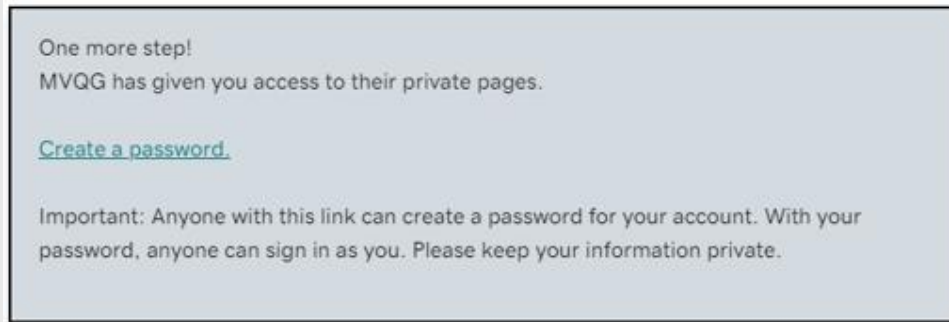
One more step!
MVQG has given you access to their private pages.

Create a password.

Important: Anyone with this link can create a password for your account. With your password, anyone can sign in as you. Please keep your information private.